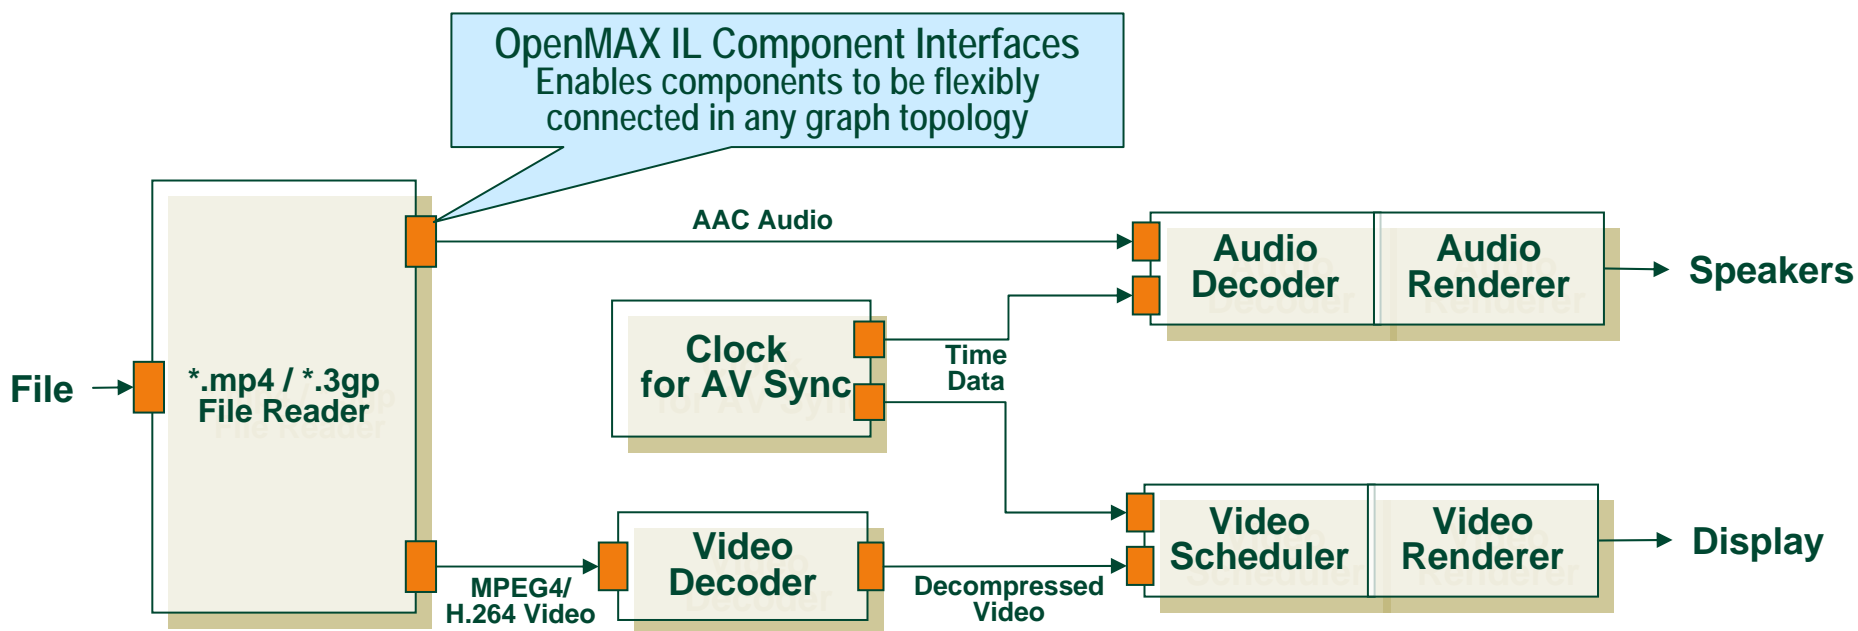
OpenMAX IL Component Interfaces
Enables components to be flexibly connected in any graph topology

AAC Audio

Audio Decoder

Audio Renderer

Speakers

Clock for AV Sync

Time Data

File

*.mp4 / *.3gp File Reader

Video Scheduler

Video Renderer

Display

Video Decoder

MPEG4/ H.264 Video

Decompressed Video